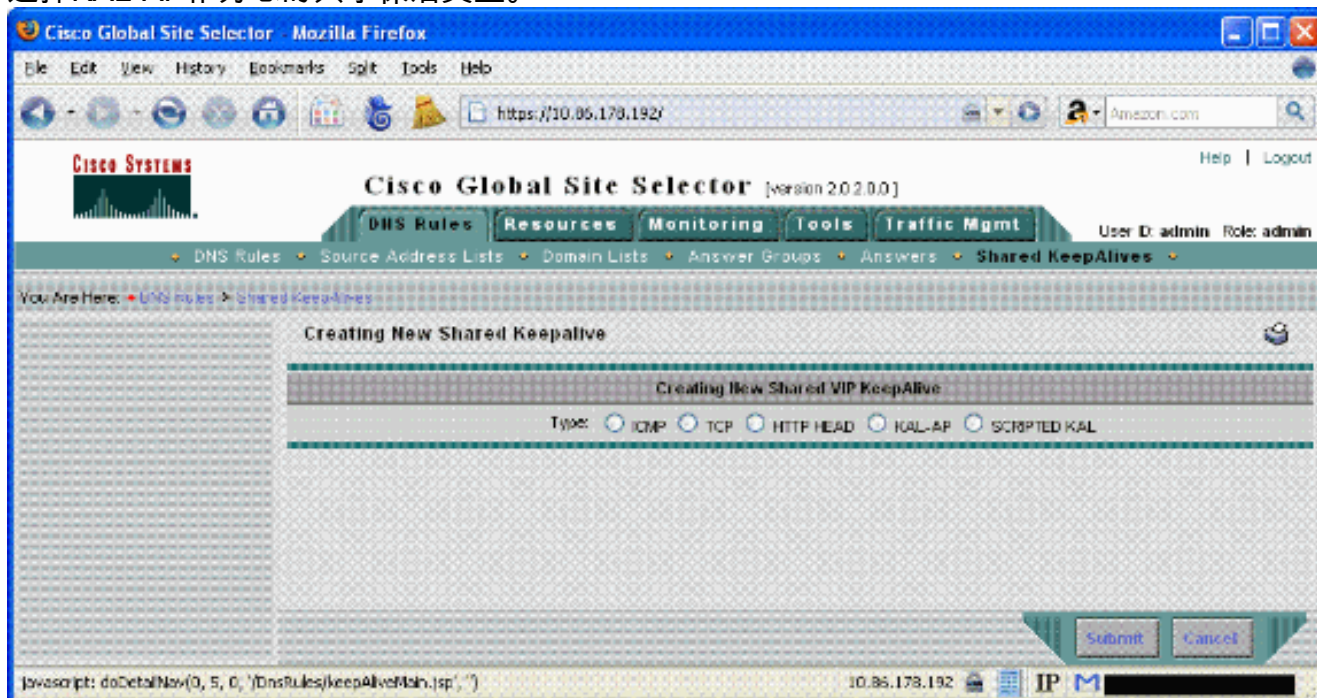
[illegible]

Cisco Global Site Selector - Mozilla Firefox

File Edit View History Bookmarks Split Tools Help

https://10.86.178.192/

Amazon.com

Cisco Systems

Help | Logout

Cisco Global Site Selector [version 2.0.2.0.0]

DNS Rules Resources Monitoring Tools Traffic Mgmt

User ID: admin Role: admin

DNS Rules • Source Address Lists • Domain Lists • Answer Groups • Answers • Shared KeepAlives

You Are Here: • DNS Rules > Shared KeepAlives

Creating New Shared Keepalive

Creating New Shared VIP KeepAlive

Type: ICMP TCP HTTP HEAD KAL-AP SCRIPTED KAL

Submit Cancel

javascript: doDetailNav(0, 5, 0, '/DnsRules/keepAliveMain.jsp', '')

10.86.178.192

IP